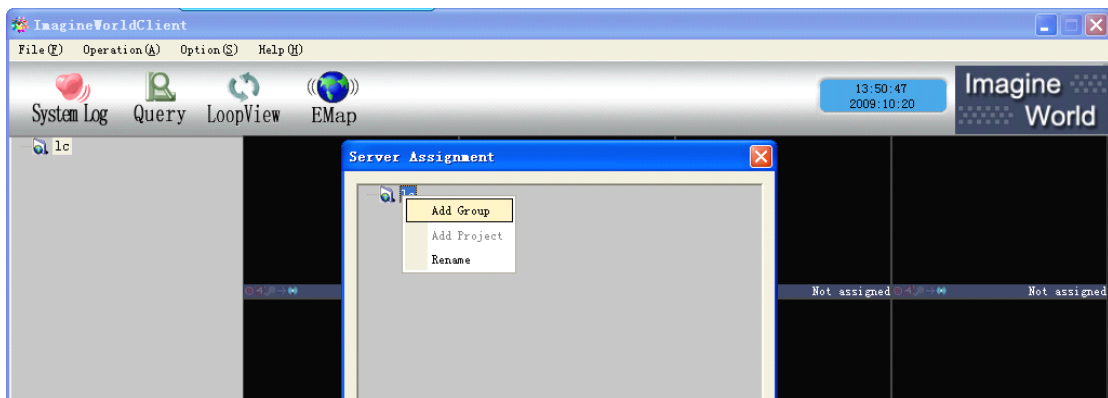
ImagineWorldClient

File(F) Operation(A) Option(S) Help(H)

System Log Query LoopView EMap

13:50:47
2009:10:20

Imagine World

lc

Server Assignment

lc

Add Group
Add Project
Rename

Not assigned

Not assigned